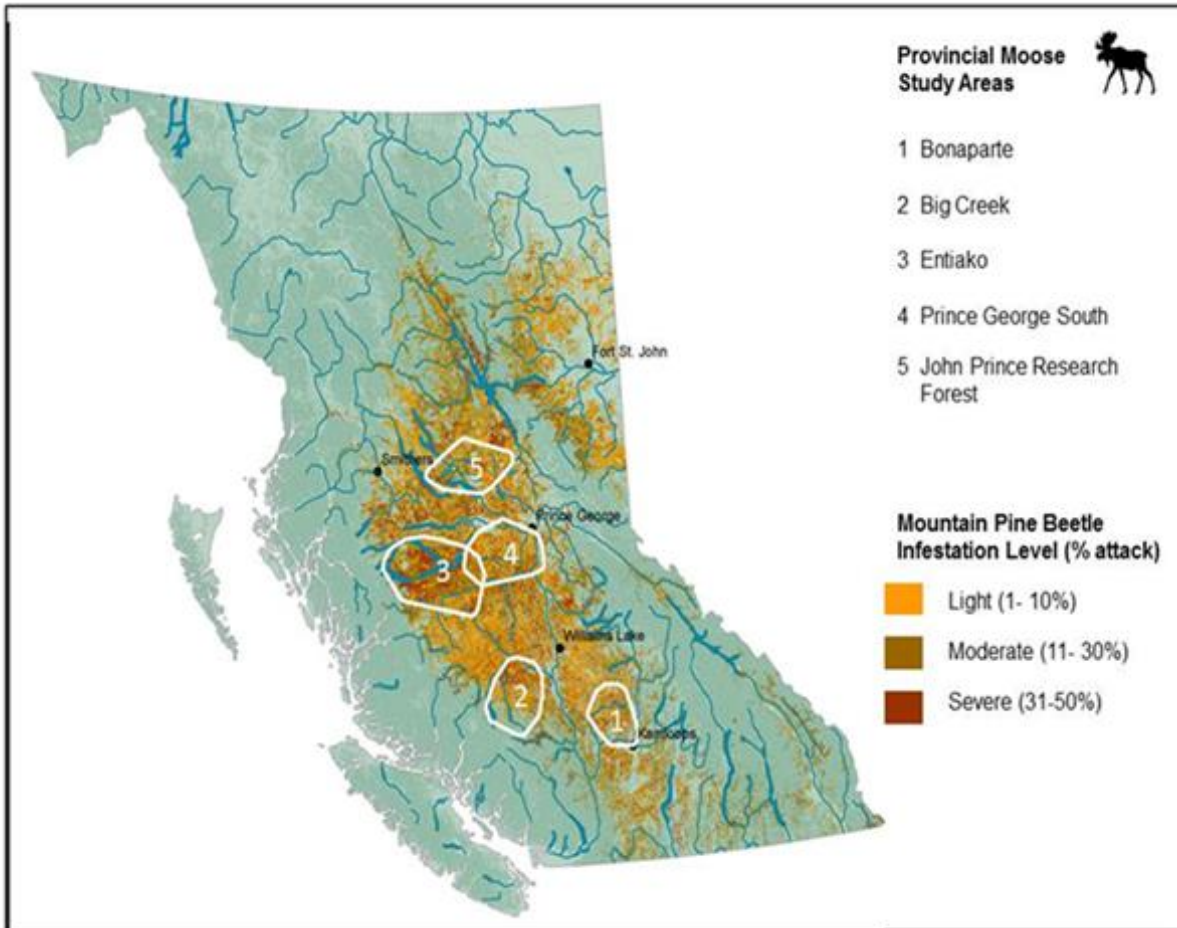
Provincial Moose Study Areas

1 Bonaparte

2 Big Creek

3 Entiako

4 Prince George South

5 John Prince Research Forest

Fort St. John

Smithers

5

Prince George

3

4

Williams Lake

2

1

Kamloops

Mountain Pine Beetle Infestation Level (% attack)

Light (1- 10%)

Moderate (11- 30%)

Severe (31-50%)